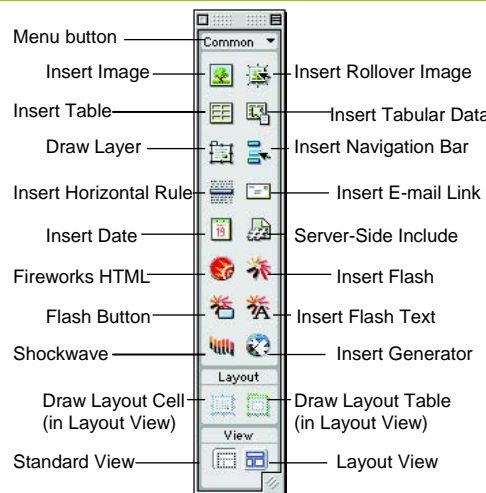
Menu button
Common
Insert Image
Insert Rollover Image
Insert Table
Insert Tabular Data
Draw Layer
Insert Navigation Bar
Insert Horizontal Rule
Insert E-mail Link
Insert Date
Server-Side Include
Fireworks HTML
Insert Flash
Flash Button
Insert Flash Text
Shockwave
Insert Generator
Layout
Draw Layout Cell (in Layout View)
Draw Layout Table (in Layout View)
View
Standard View
Layout View